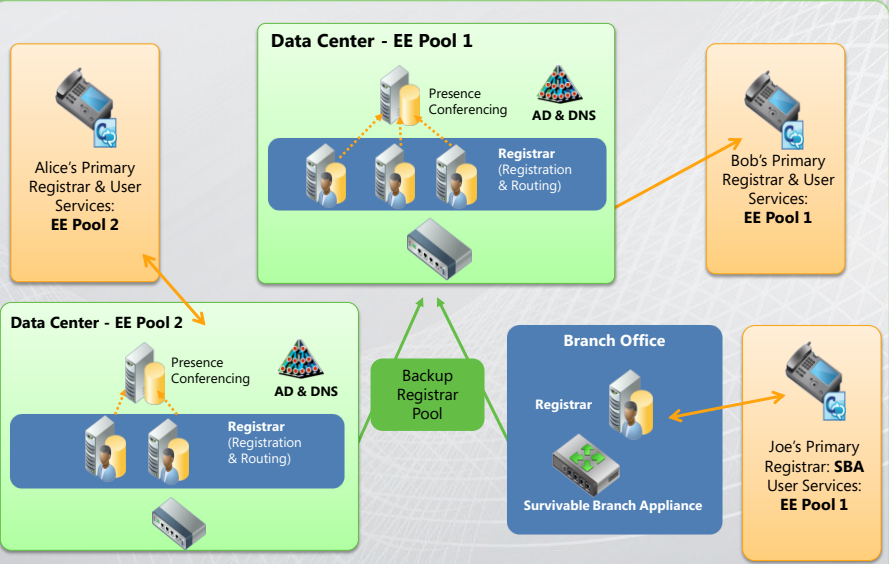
Data Center - EE Pool 1

Presence
Conferencing

AD & DNS

Registrar
(Registration
& Routing)

Alice's Primary Registrar & User Services:
EE Pool 2

Bob's Primary Registrar & User Services:
EE Pool 1

Data Center - EE Pool 2

Presence
Conferencing

AD & DNS

Registrar
(Registration
& Routing)

Backup
Registrar
Pool

Branch Office

Registrar

Survivable Branch Appliance

Joe's Primary Registrar: SBA
User Services:
EE Pool 1